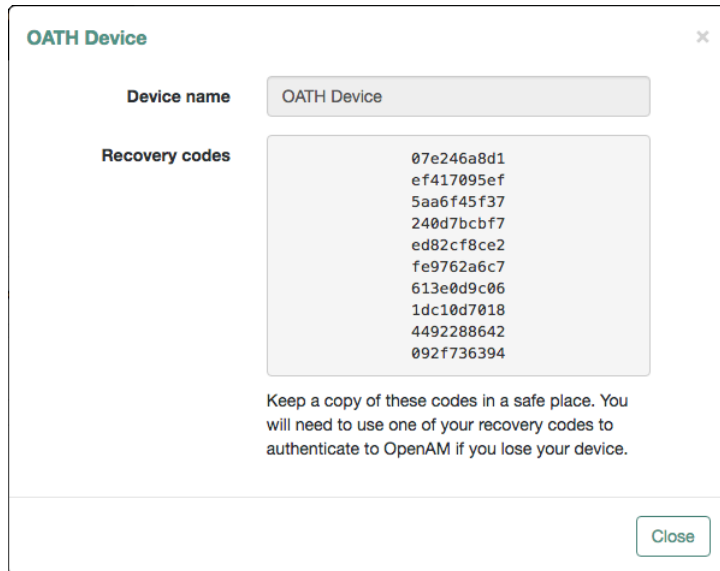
OATH Device

×

Device name

OATH Device

Recovery codes

07e246a8d1
ef417095ef
5aa6f45f37
240d7bcbf7
ed82cf8ce2
fe9762a6c7
613e0d9c06
1dc10d7018
4492288642
092f736394

Keep a copy of these codes in a safe place. You will need to use one of your recovery codes to authenticate to OpenAM if you lose your device.

Close